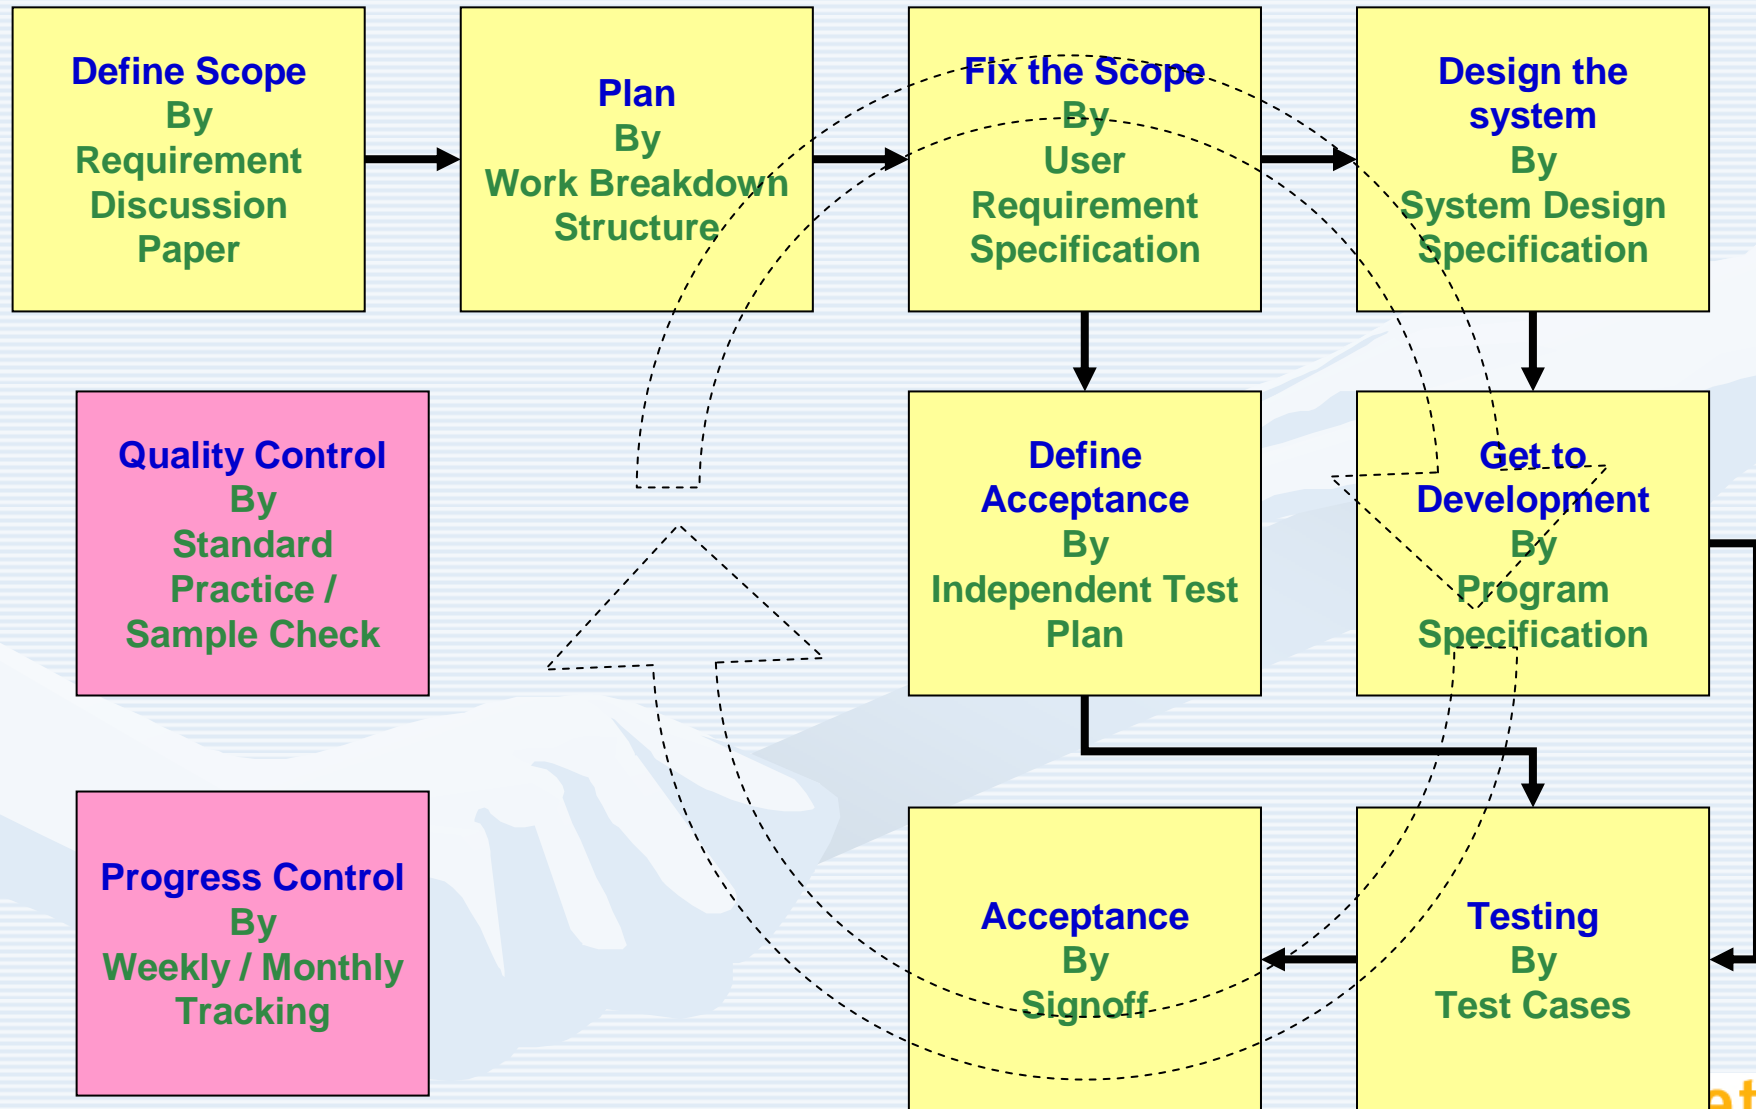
Define Scope
By
Requirement
Discussion
Paper

Plan
By
Work Breakdown
Structure

Fix the Scope
By
User
Requirement
Specification

Design the
system
By
System Design
Specification

Quality Control
By
Standard
Practice /
Sample Check

Define
Acceptance
By
Independent Test
Plan

Get to
Development
By
Program
Specification

Progress Control
By
Weekly / Monthly
Tracking

Acceptance
By
Signoff

Testing
By
Test Cases